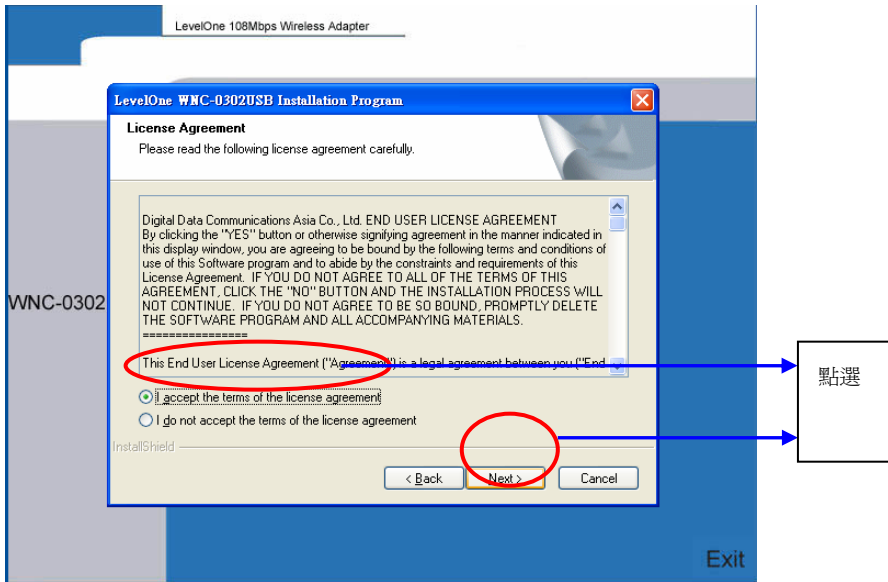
LevelOne 108Mbps Wireless Adapter

WNC-0302

LevelOne WNC-0302USB Installation Program

License Agreement

Please read the following license agreement carefully.

Digital Data Communications Asia Co., Ltd. END USER LICENSE AGREEMENT
By clicking the "YES" button or otherwise signifying agreement in the manner indicated in this display window, you are agreeing to be bound by the following terms and conditions of use of this Software program and to abide by the constraints and requirements of this License Agreement. IF YOU DO NOT AGREE TO ALL OF THE TERMS OF THIS AGREEMENT, CLICK THE "NO" BUTTON AND THE INSTALLATION PROCESS WILL NOT CONTINUE. IF YOU DO NOT AGREE TO BE SO BOUND, PROMPTLY DELETE THE SOFTWARE PROGRAM AND ALL ACCOMPANYING MATERIALS.
================

This End User License Agreement ("Agreement") is a legal agreement between you ("End

I accept the terms of the license agreement

I do not accept the terms of the license agreement

InstallShield

< Back

Next >

Cancel

點選

Exit